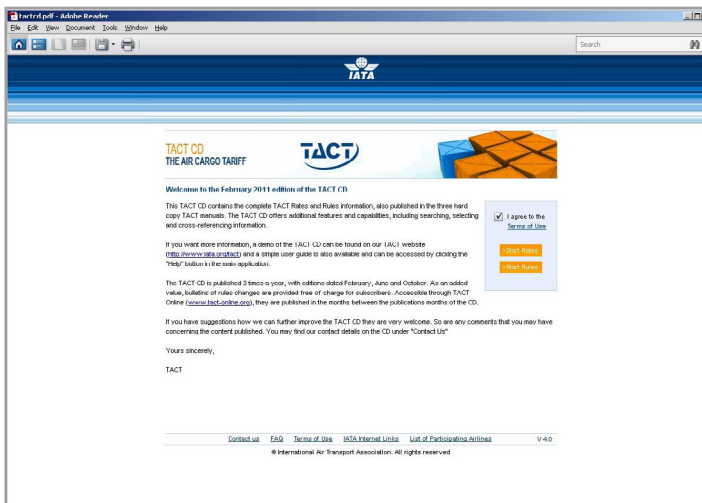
tactcd.pdf - Adobe Reader

File Edit View Document Tools Window Help

Search

IATA

TACT CD
THE AIR CARGO TARIFF

TACT

Welcome to the February 2011 edition of the TACT CD

This TACT CD contains the complete TACT Rates and Rules information, also published in the three hard copy TACT manuals. The TACT CD offers additional features and capabilities, including searching, selecting and cross-referencing information.

If you want more information, a demo of the TACT CD can be found on our TACT website (http://www.iata.org/tact) and a simple user guide is also available and can be accessed by clicking the "Help" button in the main application.

The TACT CD is published 3 times a year, with editions dated February, June and October. As an added value, bulletins of rules changes are provided free of charge for subscribers. Accessible through TACT Online (www.tact-online.org), they are published in the months between the publications months of the CD.

If you have suggestions how we can further improve the TACT CD they are very welcome. So are any comments that you may have concerning the content published. You may find our contact details on the CD under "Contact Us"

Yours sincerely,

TACT

I agree to the Terms of Use

›Start Rates

›Start Rules

Contact us FAQ Terms of Use IATA Internet Links List of Participating Airlines V 4.0

® International Air Transport Association. All rights reserved